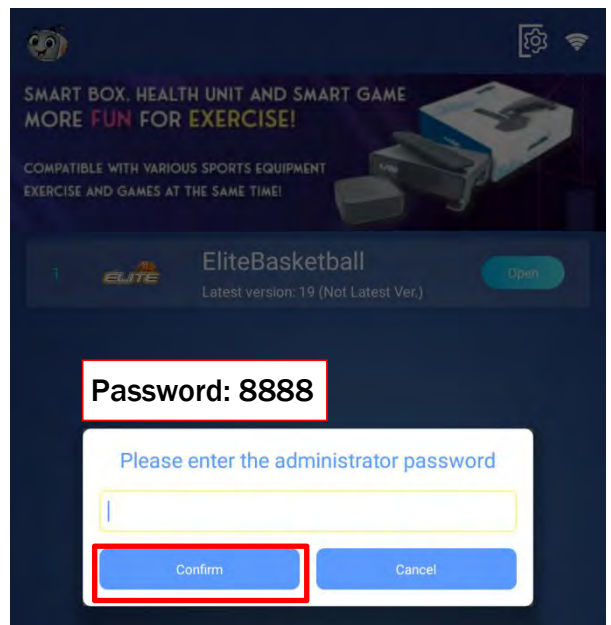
SMART BOX, HEALTH UNIT AND SMART GAME
MORE FUN FOR EXERCISE!

COMPATIBLE WITH VARIOUS SPORTS EQUIPMENT
EXERCISE AND GAMES AT THE SAME TIME!

1 ELITE EliteBasketball
Latest version: 19 (Not Latest Ver.)
Open

Password: 8888

Please enter the administrator password

Confirm
Cancel